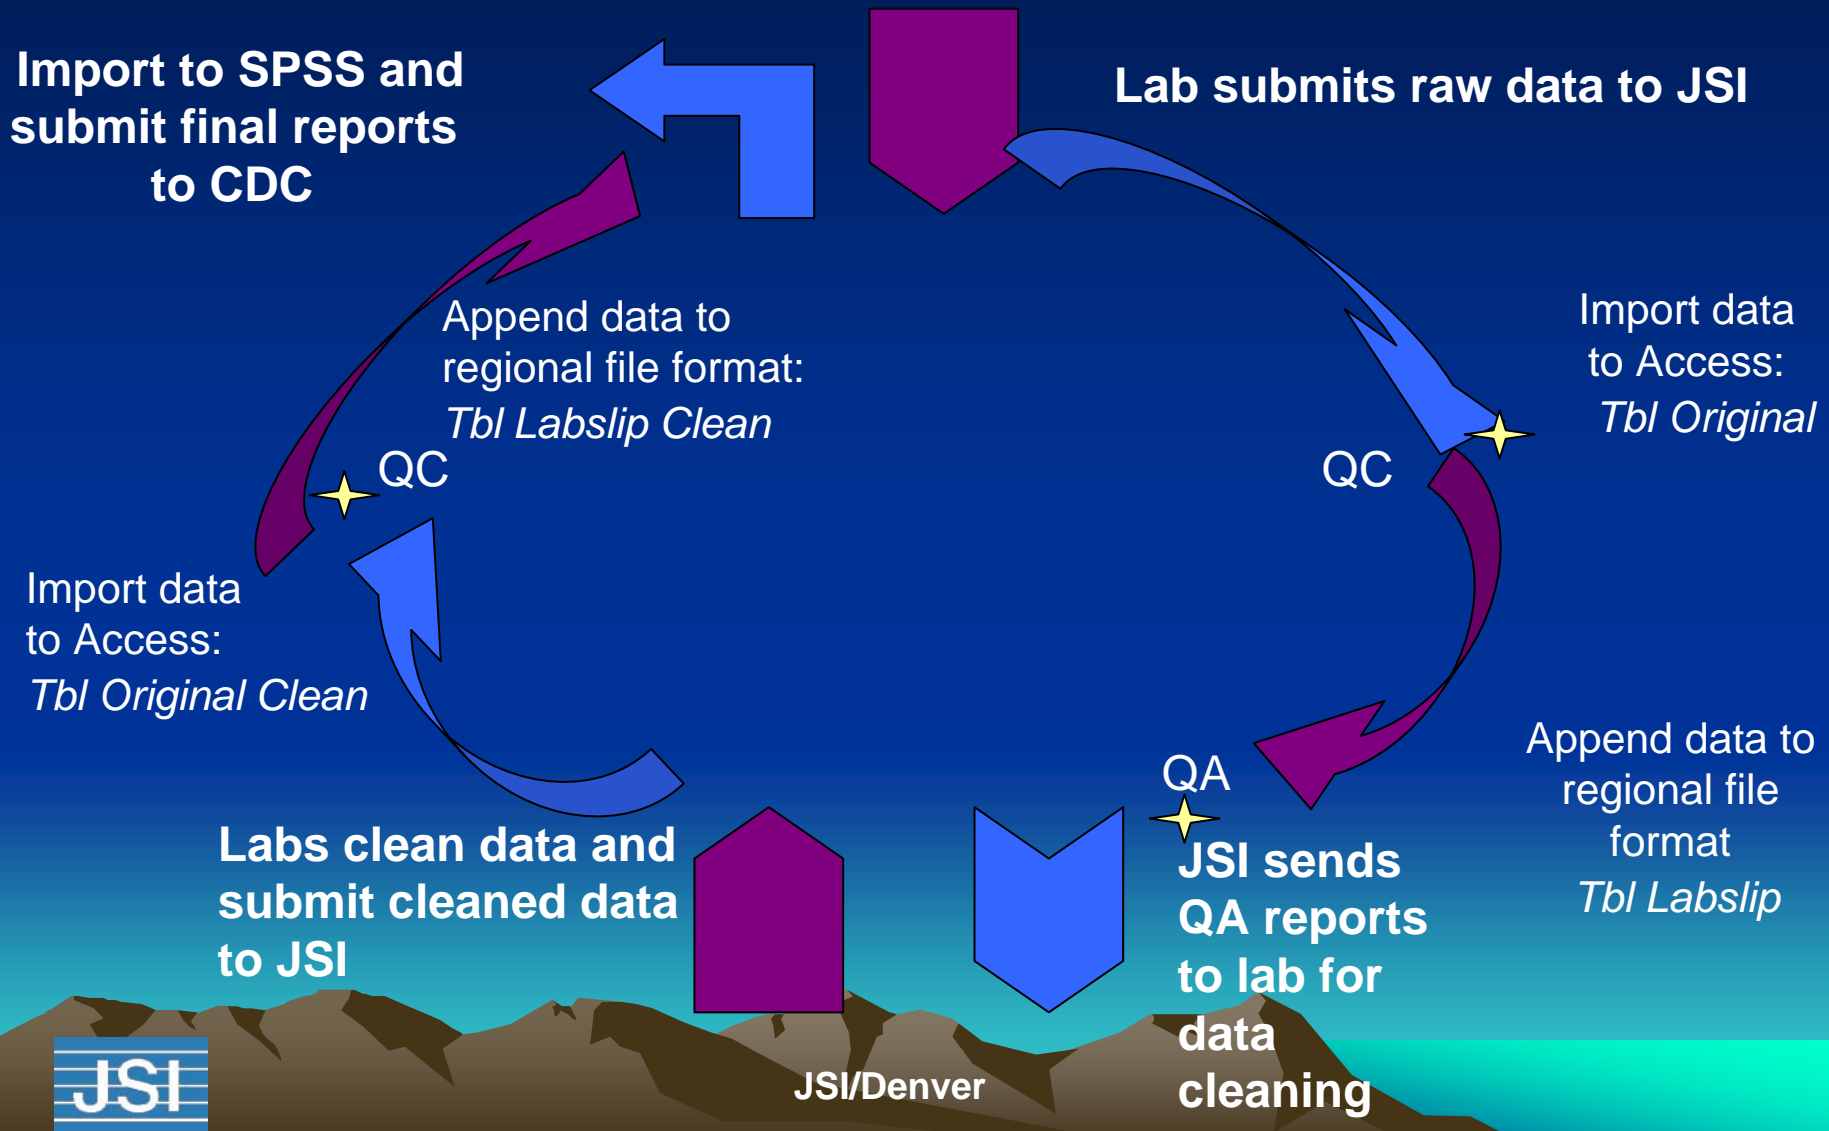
Import to SPSS and submit final reports to CDC

Lab submits raw data to JSI

Append data to regional file format: *Tbl Labslip Clean*

Import data to Access: *Tbl Original*

QC

QC

Import data to Access: *Tbl Original Clean*

Append data to regional file format *Tbl Labslip*

QA

Labs clean data and submit cleaned data to JSI

JSI sends QA reports to lab for data cleaning

JSI

JSI/Denver